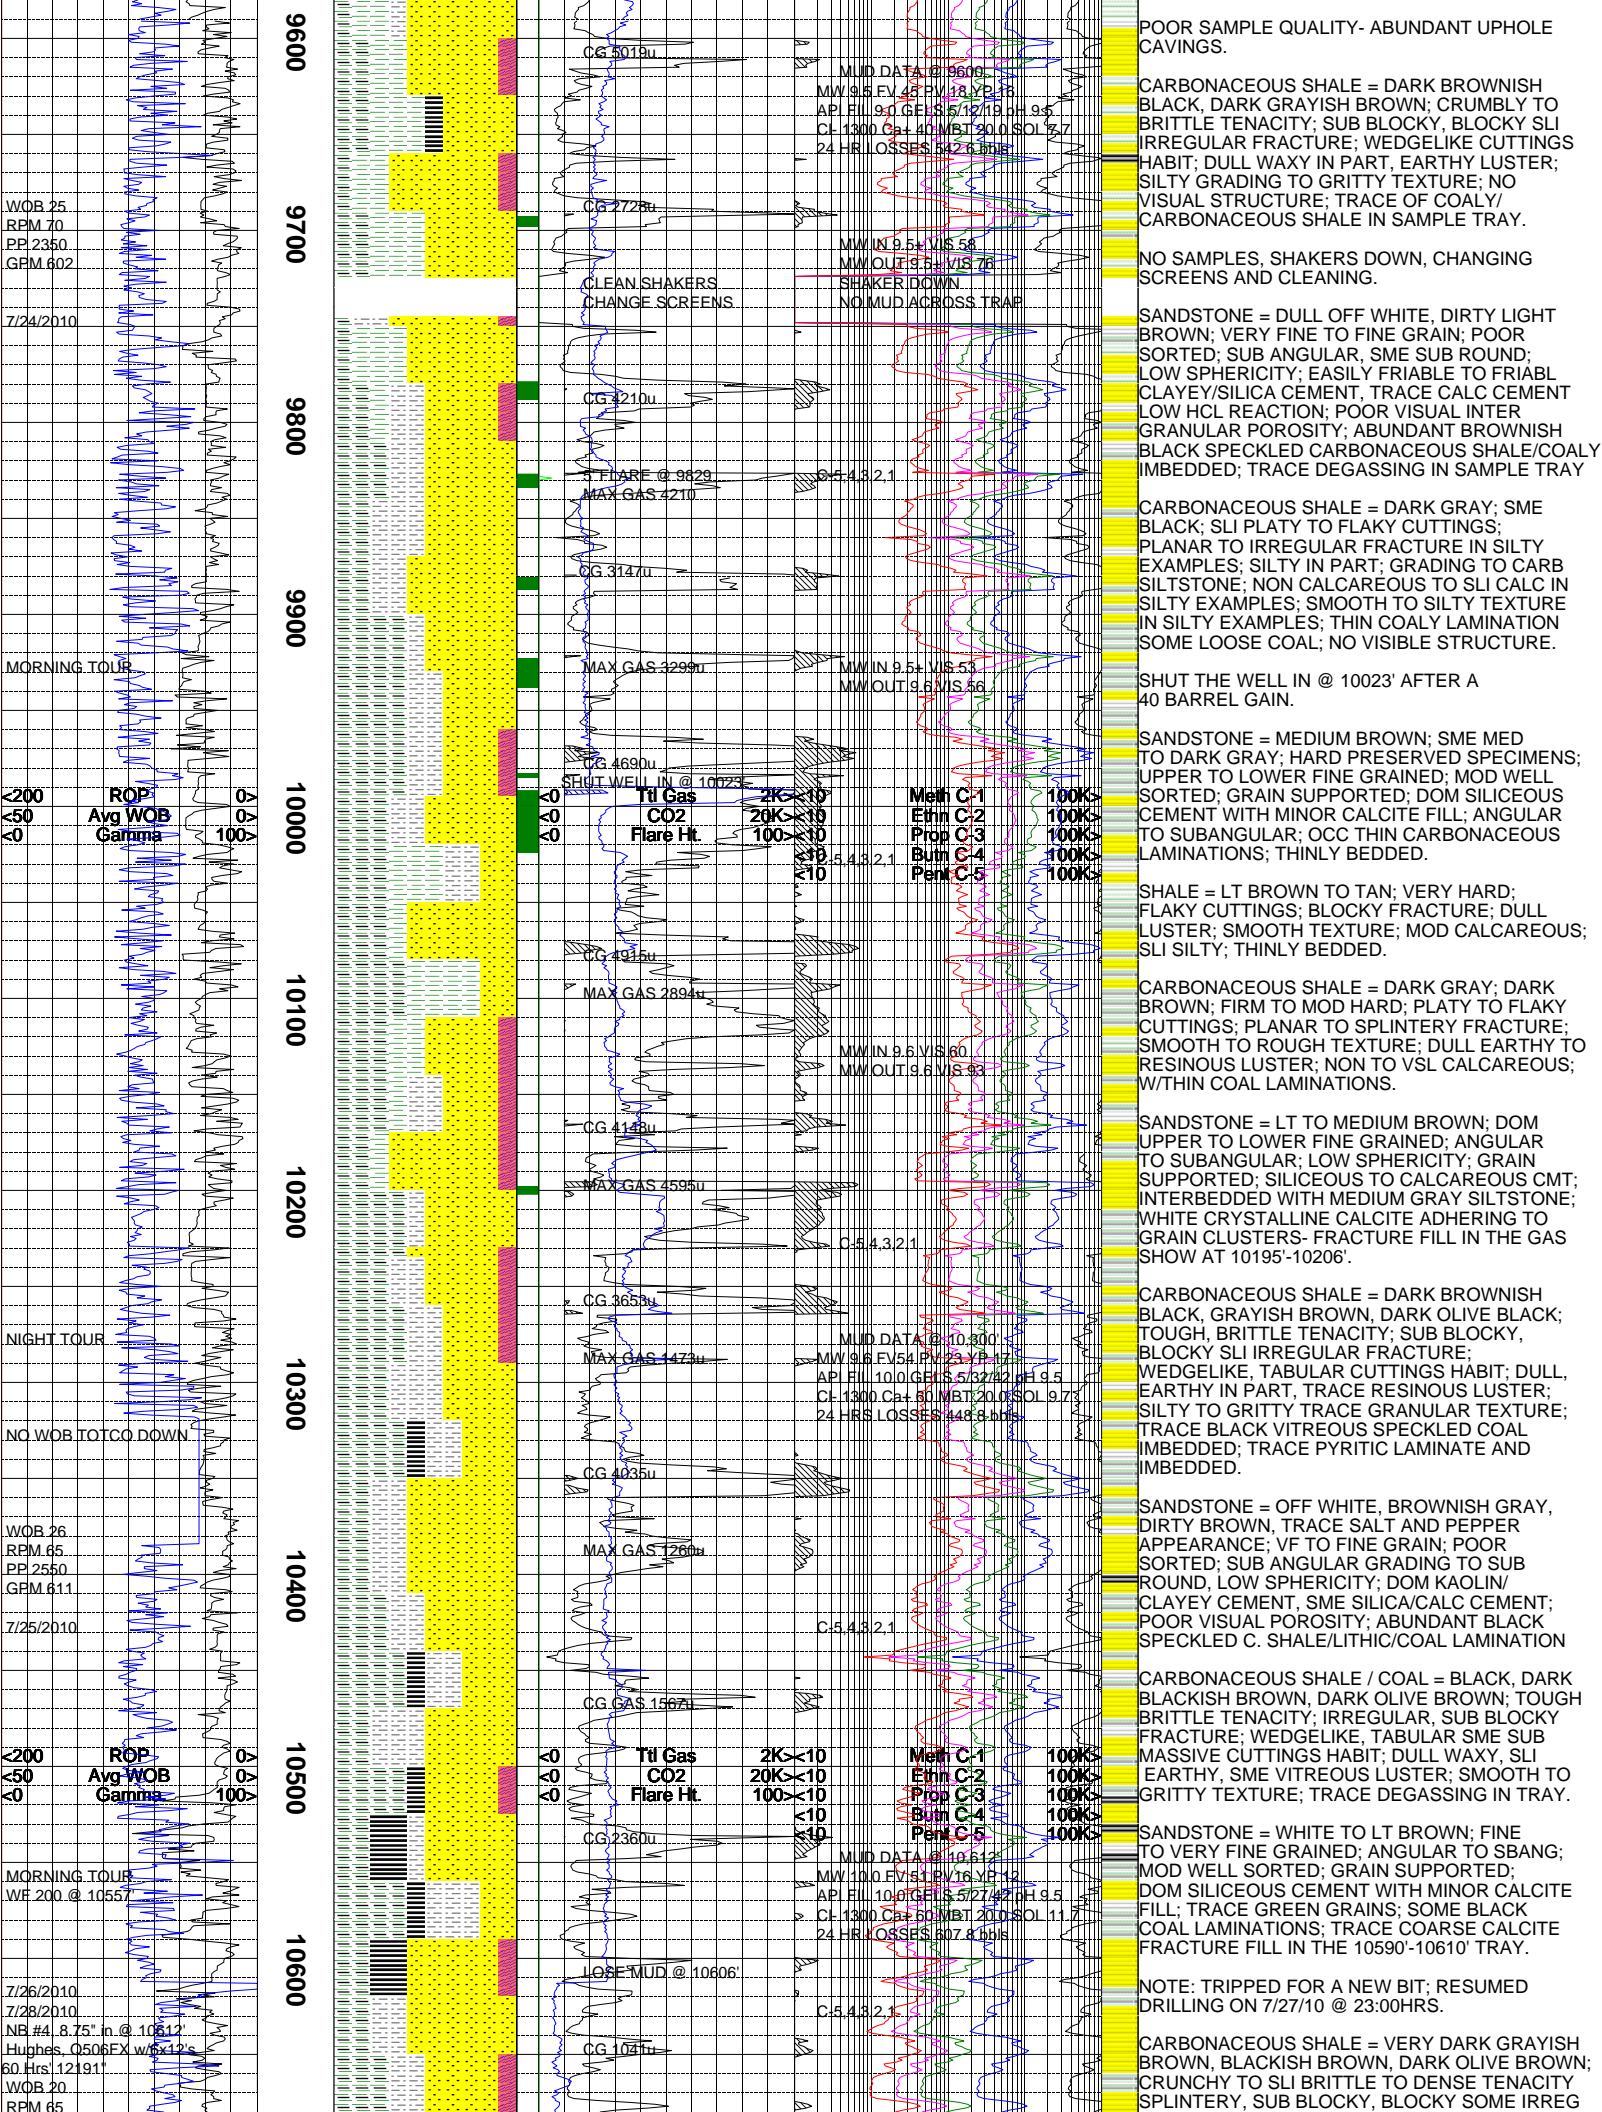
9600

WOB 25
RPM 70
PP 2350
GPM 602

9700

7/24/2010

9800

9900

MORNING TOUR

<200 ROP 0>
<50 Avg WOB 0>
<0 Gamma 100>

10000

10100

10200

NIGHT TOUR

10300

NO WOB TOTCO DOWN

WOB 26
RPM 65
PP 2550
GPM 611

10400

7/25/2010

<200 ROP 0>
<50 Avg WOB 0>
<0 Gamma 100>

10500

MORNING TOUR
WF 200 @ 10557'

10600

7/26/2010
7/28/2010
NB #4, 8.75" in @ 10612'
Hughes, Q506FX w/6x12's
60 Hrs' 12191'
WOB 20
RPM 65

CG 5019u
MUD DATA @ 9600
MW 9.5 FV 45 PV 18 YP 16
API FIL 9.0 GELS 5/12/19 pH 9.5
CL 1300 Ca+ 40 MBT 20.0 SOL 7.7
24 HR LOSSES 542.6 bbls

CG 2728u
MW IN 9.5+ VIS 58
MW OUT 9.5+ VIS 76
CLEAN SHAKERS
CHANGE SCREENS
SHAKER DOWN
NO MUD ACROSS TRAP

CG 4210u
5' FLARE @ 9829
MAX GAS 4210
C-5,4,3,2,1

CG 3147u

MAX GAS 3299u
MW IN 9.5+ VIS 53
MW OUT 9.6 VIS 56

CG 4690u
SHUT WELL IN @ 10023'

<0 Ttl Gas 2K> <10 Meth C-1 100K>
<0 CO2 20K> <10 Ethn C-2 100K>
<0 Flare Ht. 100> <10 Prop C-3 100K>
<10 C-5,4,3,2,1 Butn C-4 100K>
<10 Pent C-5 100K>

CG 4915u
MAX GAS 2894u

MW IN 9.6 VIS 60
MW OUT 9.6 VIS 93

CG 4148u

MAX GAS 4595u

C-5,4,3,2,1

CG 3653u
MUD DATA @ 10,300'
MAX GAS 1473u
MW 9.6 FV54 PV 23 YP 17
API FIL 10.0 GELS 5/32/42 pH 9.5
CL 1300 Ca+ 60 MBT 20.0 SOL 9.73
24 HRS LOSSES 448.8 bbls

CG 4035u

MAX GAS 1260u

C-5,4,3,2,1

CG GAS 1567u

<0 Ttl Gas 2K> <10 Meth C-1 100K>
<0 CO2 20K> <10 Ethn C-2 100K>
<0 Flare Ht. 100> <10 Prop C-3 100K>
<10 Butn C-4 100K>
<10 Pent C-5 100K>

CG 2360u
MUD DATA @ 10,612'
MW 10.0 FV 51 PV 16 YP 12
API FIL 10.0 GELS 5/27/42 pH 9.5
CL 1300 Ca+ 60 MBT 20.0 SOL 11.7
24 HR LOSSES 507.8 bbls

LOSE MUD @ 10606'

C-5,4,3,2,1

CG 1041u

POOR SAMPLE QUALITY- ABUNDANT UPHOLE CAVINGS.

CARBONACEOUS SHALE = DARK BROWNISH BLACK, DARK GRAYISH BROWN; CRUMBLY TO BRITTLE TENACITY; SUB BLOCKY, BLOCKY SLI IRREGULAR FRACTURE; WEDGELIKE CUTTINGS HABIT; DULL WAXY IN PART, EARTHY LUSTER; SILTY GRADING TO GRITTY TEXTURE; NO VISUAL STRUCTURE; TRACE OF COALY/ CARBONACEOUS SHALE IN SAMPLE TRAY.

NO SAMPLES, SHAKERS DOWN, CHANGING SCREENS AND CLEANING.

SANDSTONE = DULL OFF WHITE, DIRTY LIGHT BROWN; VERY FINE TO FINE GRAIN; POOR SORTED; SUB ANGULAR, SME SUB ROUND; LOW SPHERICITY; EASILY FRIABLE TO FRIABL CLAYEY/SILICA CEMENT, TRACE CALC CEMENT LOW HCL REACTION; POOR VISUAL INTER GRANULAR POROSITY; ABUNDANT BROWNISH BLACK SPECKLED CARBONACEOUS SHALE/COALY IMBEDDED; TRACE DEGASSING IN SAMPLE TRAY

CARBONACEOUS SHALE = DARK GRAY; SME BLACK; SLI PLATY TO FLAKY CUTTINGS; PLANAR TO IRREGULAR FRACTURE IN SILTY EXAMPLES; SILTY IN PART; GRADING TO CARB SILTSTONE; NON CALCAREOUS TO SLI CALC IN SILTY EXAMPLES; SMOOTH TO SILTY TEXTURE IN SILTY EXAMPLES; THIN COALY LAMINATION SOME LOOSE COAL; NO VISIBLE STRUCTURE.

SHUT THE WELL IN @ 10023' AFTER A 40 BARREL GAIN.

SANDSTONE = MEDIUM BROWN; SME MED TO DARK GRAY; HARD PRESERVED SPECIMENS; UPPER TO LOWER FINE GRAINED; MOD WELL SORTED; GRAIN SUPPORTED; DOM SILICEOUS CEMENT WITH MINOR CALCITE FILL; ANGULAR TO SUBANGULAR; OCC THIN CARBONACEOUS LAMINATIONS; THINLY BEDDED.

SHALE = LT BROWN TO TAN; VERY HARD; FLAKY CUTTINGS; BLOCKY FRACTURE; DULL LUSTER; SMOOTH TEXTURE; MOD CALCAREOUS; SLI SILTY; THINLY BEDDED.

CARBONACEOUS SHALE = DARK GRAY; DARK BROWN; FIRM TO MOD HARD; PLATY TO FLAKY CUTTINGS; PLANAR TO SPLINTERY FRACTURE; SMOOTH TO ROUGH TEXTURE; DULL EARTHY TO RESINOUS LUSTER; NON TO VSL CALCAREOUS; W/THIN COAL LAMINATIONS.

SANDSTONE = LT TO MEDIUM BROWN; DOM UPPER TO LOWER FINE GRAINED; ANGULAR TO SUBANGULAR; LOW SPHERICITY; GRAIN SUPPORTED; SILICEOUS TO CALCAREOUS CMT; INTERBEDDED WITH MEDIUM GRAY SILTSTONE; WHITE CRYSTALLINE CALCITE ADHERING TO GRAIN CLUSTERS- FRACTURE FILL IN THE GAS SHOW AT 10195'-10206'.

CARBONACEOUS SHALE = DARK BROWNISH BLACK, GRAYISH BROWN, DARK OLIVE BLACK; TOUGH, BRITTLE TENACITY; SUB BLOCKY, BLOCKY SLI IRREGULAR FRACTURE; WEDGELIKE, TABULAR CUTTINGS HABIT; DULL, EARTHY IN PART, TRACE RESINOUS LUSTER; SILTY TO GRITTY TRACE GRANULAR TEXTURE; TRACE BLACK VITREOUS SPECKLED COAL IMBEDDED; TRACE PYRITIC LAMINATE AND IMBEDDED.

SANDSTONE = OFF WHITE, BROWNISH GRAY, DIRTY BROWN, TRACE SALT AND PEPPER APPEARANCE; VF TO FINE GRAIN; POOR SORTED; SUB ANGULAR GRADING TO SUB ROUND, LOW SPHERICITY; DOM KAOLIN/ CLAYEY CEMENT, SME SILICA/CALC CEMENT; POOR VISUAL POROSITY; ABUNDANT BLACK SPECKLED C. SHALE/LITHIC/COAL LAMINATION

CARBONACEOUS SHALE / COAL = BLACK, DARK BLACKISH BROWN, DARK OLIVE BROWN; TOUGH BRITTLE TENACITY; IRREGULAR, SUB BLOCKY FRACTURE; WEDGELIKE, TABULAR SME SUB MASSIVE CUTTINGS HABIT; DULL WAXY, SLI EARTHY, SME VITREOUS LUSTER; SMOOTH TO GRITTY TEXTURE; TRACE DEGASSING IN TRAY.

SANDSTONE = WHITE TO LT BROWN; FINE TO VERY FINE GRAINED; ANGULAR TO SBANG; MOD WELL SORTED; GRAIN SUPPORTED; DOM SILICEOUS CEMENT WITH MINOR CALCITE FILL; TRACE GREEN GRAINS; SOME BLACK COAL LAMINATIONS; TRACE COARSE CALCITE FRACTURE FILL IN THE 10590'-10610' TRAY.

NOTE: TRIPPED FOR A NEW BIT; RESUMED DRILLING ON 7/27/10 @ 23:00HRS.

CARBONACEOUS SHALE = VERY DARK GRAYISH BROWN, BLACKISH BROWN, DARK OLIVE BROWN; CRUNCHY TO SLI BRITTLE TO DENSE TENACITY SPLINTERY, SUB BLOCKY, BLOCKY SOME IRREG